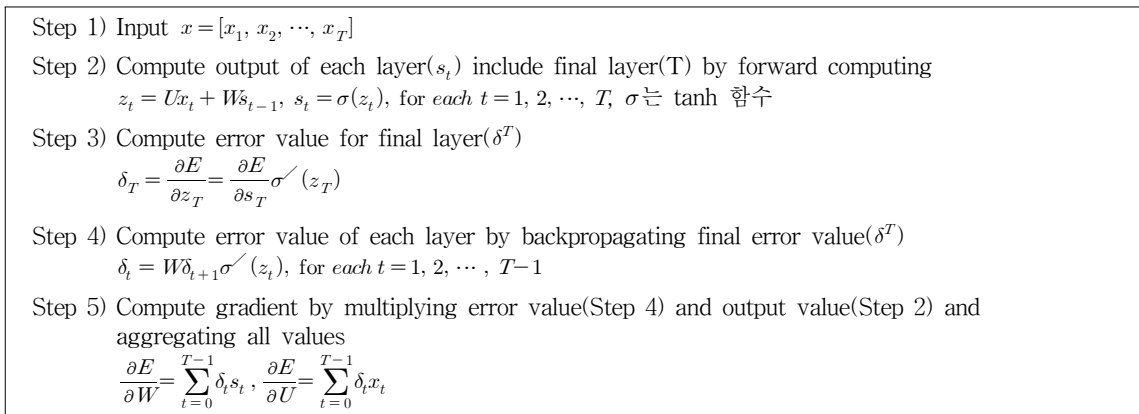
Step 1) Input $x=[x_1, x_2, \cdots, x_T]$

Step 2) Compute output of each layer($s_t$) include final layer(T) by forward computing
$z_t = Ux_t + Ws_{t-1},\ s_t = \sigma(z_t)$, for each $t=1, 2, \cdots, T$, $\sigma$는 tanh 함수

Step 3) Compute error value for final layer($\delta^T$)
$\delta_T = \frac{\partial E}{\partial z_T} = \frac{\partial E}{\partial s_T}\sigma'(z_T)$

Step 4) Compute error value of each layer by backpropagating final error value($\delta^T$)
$\delta_t = W\delta_{t+1}\sigma'(z_t)$, for each $t=1, 2, \cdots, T-1$

Step 5) Compute gradient by multiplying error value(Step 4) and output value(Step 2) and aggregating all values
$\frac{\partial E}{\partial W} = \sum_{t=0}^{T-1}\delta_t s_t$ , $\frac{\partial E}{\partial U} = \sum_{t=0}^{T-1}\delta_t x_t$